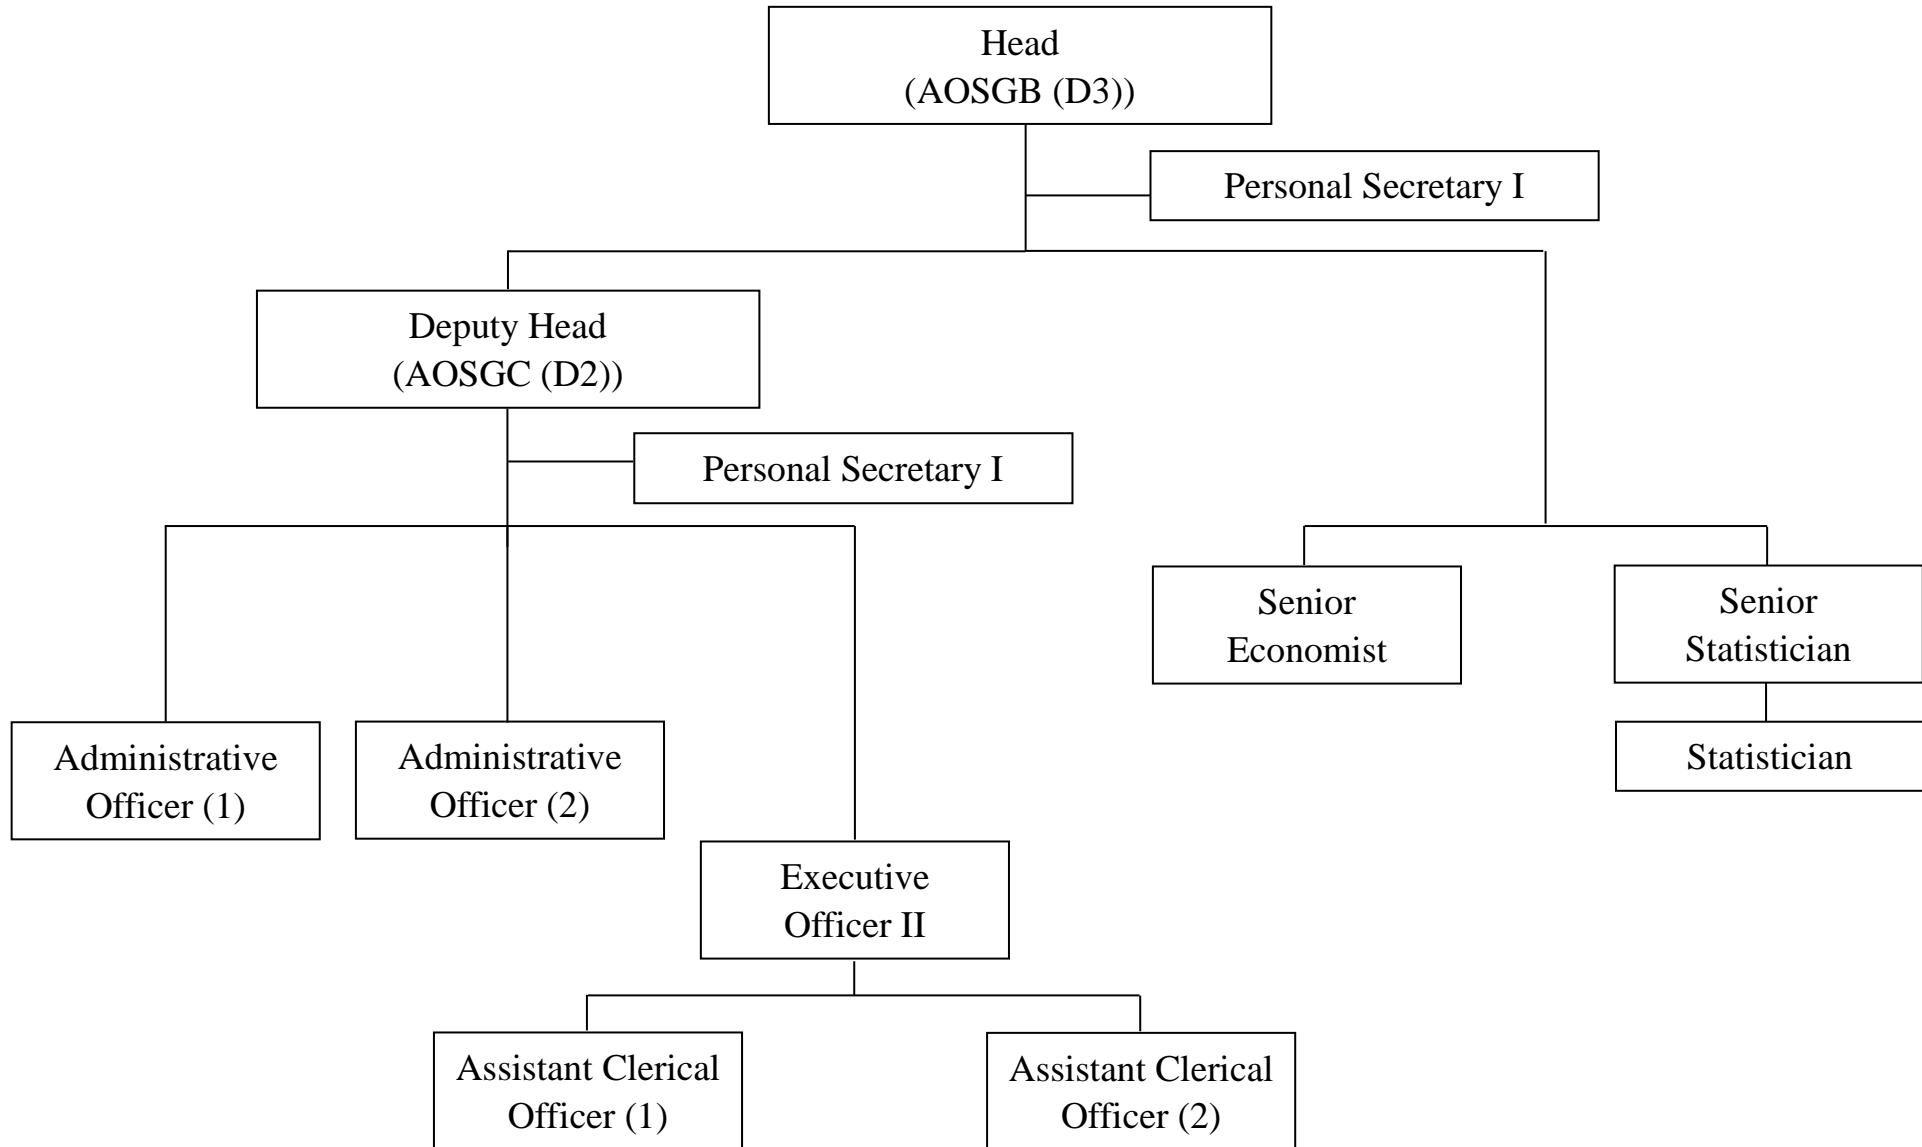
Head
(AOSGB (D3))

Personal Secretary I

Deputy Head
(AOSGC (D2))

Personal Secretary I

Senior Economist

Senior Statistician

Statistician

Administrative Officer (1)

Administrative Officer (2)

Executive Officer II

Assistant Clerical Officer (1)

Assistant Clerical Officer (2)